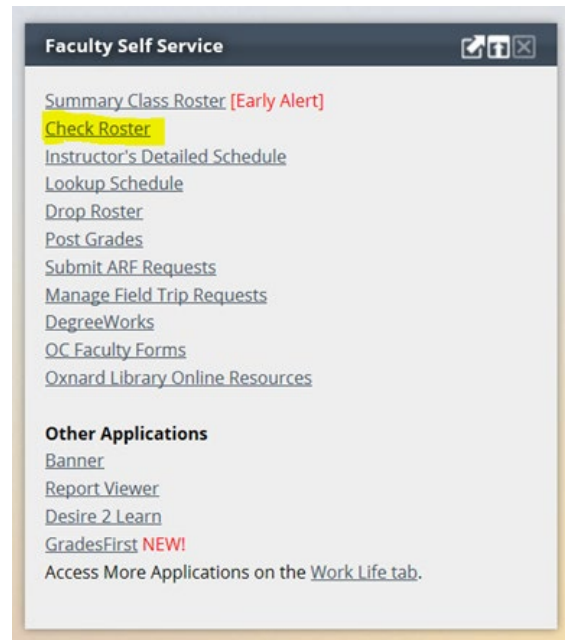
Faculty Self Service

Summary Class Roster [Early Alert]
Check Roster
Instructor's Detailed Schedule
Lookup Schedule
Drop Roster
Post Grades
Submit ARF Requests
Manage Field Trip Requests
DegreeWorks
OC Faculty Forms
Oxnard Library Online Resources

Other Applications
Banner
Report Viewer
Desire 2 Learn
GradesFirst NEW!
Access More Applications on the Work Life tab.